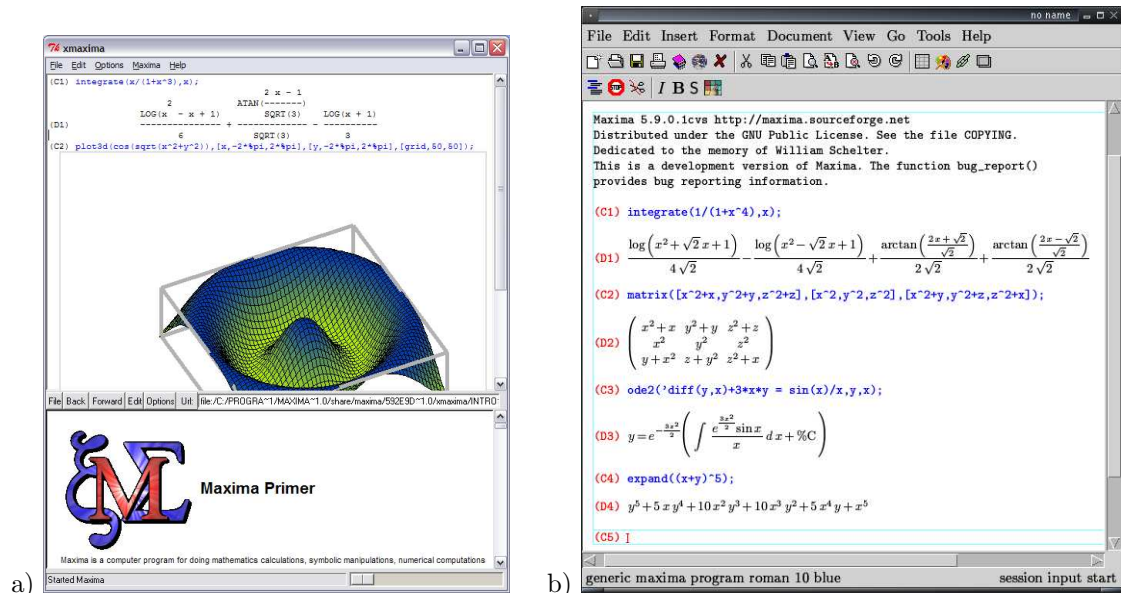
a)

xmaxima

File Edit Options Maxima Help

(C1) integrate(x/(1+x^3),x);

```
                                    2 x - 1
                   2           ATAN(-------)
            LOG(x  - x + 1)        SQRT(3)      LOG(x + 1)
(D1)        --------------- + ------------- - ----------
                   6              SQRT(3)          3
```

(C2) plot3d(cos(sqrt(x^2+y^2)),[x,-2*%pi,2*%pi],[y,-2*%pi,2*%pi],[grid,50,50]);

File Back Forward Edit Options Url: file:/C:/PROGRA~1/MAXIMA~1.0/share/maxima/592E9D~1.0/xmaxima/INTRO

Maxima Primer

Maxima is a computer program for doing mathematics calculations, symbolic manipulations, numerical computations

Started Maxima

b)

no name

File Edit Insert Format Document View Go Tools Help

I B S

Maxima 5.9.0.1cvs http://maxima.sourceforge.net
Distributed under the GNU Public License. See the file COPYING.
Dedicated to the memory of William Schelter.
This is a development version of Maxima. The function bug_report() provides bug reporting information.

(C1) integrate(1/(1+x^4),x);

(D1) $\frac{\log\left(x^2+\sqrt{2}\,x+1\right)}{4\sqrt{2}}-\frac{\log\left(x^2-\sqrt{2}\,x+1\right)}{4\sqrt{2}}+\frac{\arctan\left(\frac{2x+\sqrt{2}}{\sqrt{2}}\right)}{2\sqrt{2}}+\frac{\arctan\left(\frac{2x-\sqrt{2}}{\sqrt{2}}\right)}{2\sqrt{2}}$

(C2) matrix([x^2+x,y^2+y,z^2+z],[x^2,y^2,z^2],[x^2+y,y^2+z,z^2+x]);

(D2) $\begin{pmatrix} x^2+x & y^2+y & z^2+z \\ x^2 & y^2 & z^2 \\ y+x^2 & z+y^2 & z^2+x \end{pmatrix}$

(C3) ode2('diff(y,x)+3*x*y = sin(x)/x,y,x);

(D3) $y=e^{-\frac{3x^2}{2}}\left(\int \frac{e^{\frac{3x^2}{2}}\sin x}{x}\,dx+\%C\right)$

(C4) expand((x+y)^5);

(D4) $y^5+5\,x\,y^4+10\,x^2\,y^3+10\,x^3\,y^2+5\,x^4\,y+x^5$

(C5)

generic maxima program roman 10 blue

session input start